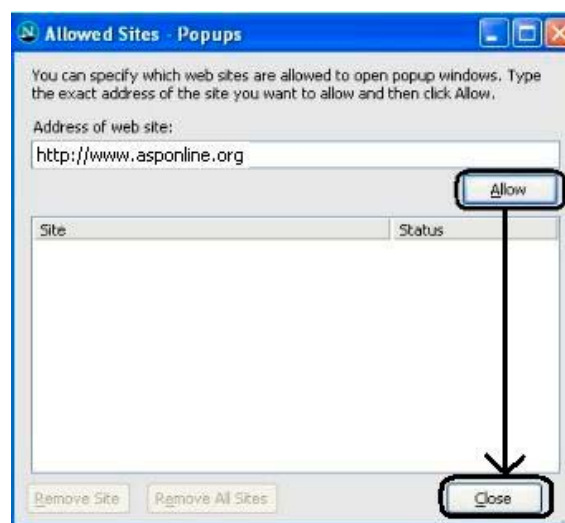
Allowed Sites - Popups

You can specify which web sites are allowed to open popup windows. Type the exact address of the site you want to allow and then click Allow.

Address of web site:

http://www.asponline.org

Allow

| Site | Status |
|---|---|

Remove Site

Remove All Sites

Close